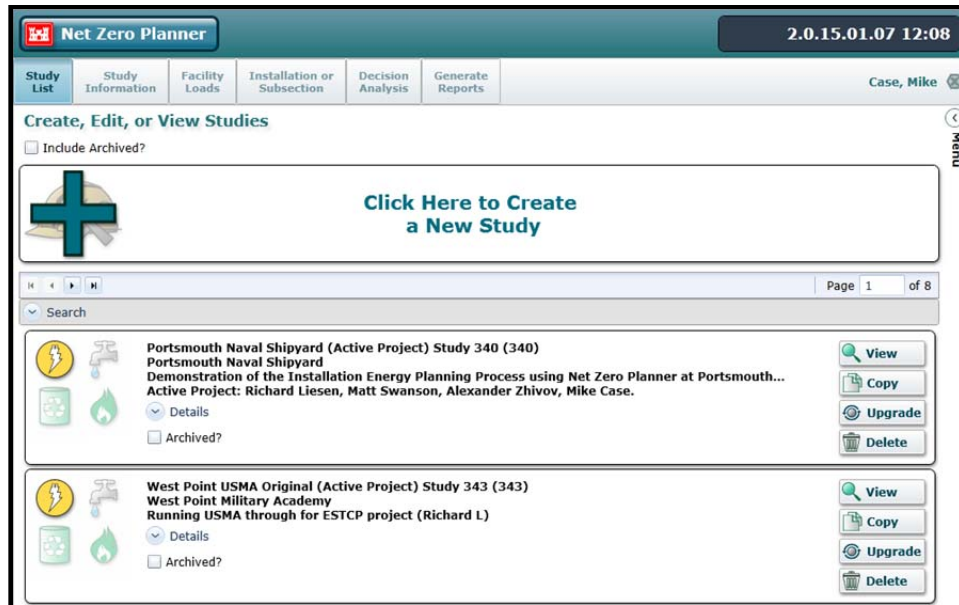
Net Zero Planner

2.0.15.01.07 12:08

Study List | Study Information | Facility Loads | Installation or Subsection | Decision Analysis | Generate Reports

Case, Mike

Menu

Create, Edit, or View Studies

Include Archived?

Click Here to Create a New Study

Page 1 of 8

Search

Portsmouth Naval Shipyard (Active Project) Study 340 (340)
Portsmouth Naval Shipyard
Demonstration of the Installation Energy Planning Process using Net Zero Planner at Portsmouth...
Active Project: Richard Liesen, Matt Swanson, Alexander Zhivov, Mike Case.

Details

Archived?

View
Copy
Upgrade
Delete

West Point USMA Original (Active Project) Study 343 (343)
West Point Military Academy
Running USMA through for ESTCP project (Richard L)

Details

Archived?

View
Copy
Upgrade
Delete